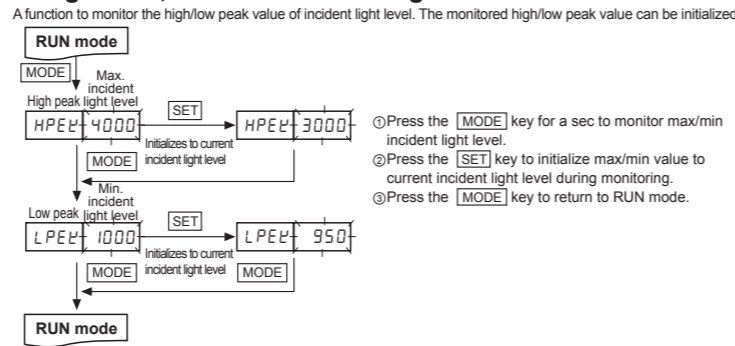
A function to monitor the high/low peak value of incident light level. The monitored high/low peak value can be initialized

RUN mode

MODE

Max. incident

High peak light level

HPEK 4000

SET

HPEK 3000

Initializes to current incident light level

MODE

Min. incident

Low peak light level

LPEK 1000

SET

LPEK 950

Initializes to current incident light level

MODE

MODE

RUN mode

①Press the MODE key for a sec to monitor max/min incident light level.

②Press the SET key to initialize max/min value to current incident light level during monitoring.

③Press the MODE key to return to RUN mode.